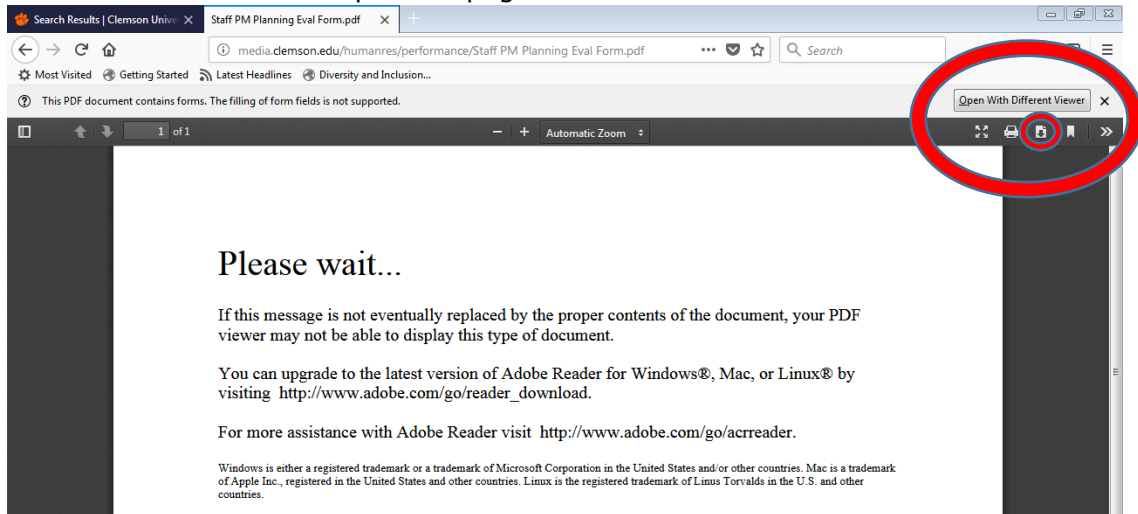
Search Results | Clemson Unive ×
Staff PM Planning Eval Form.pdf ×

media.clemson.edu/humanres/performance/Staff PM Planning Eval Form.pdf
Search

Most Visited   Getting Started   Latest Headlines   Diversity and Inclusion...

This PDF document contains forms. The filling of form fields is not supported.
Open With Different Viewer ×

1 of 1
Automatic Zoom

Please wait...

If this message is not eventually replaced by the proper contents of the document, your PDF viewer may not be able to display this type of document.

You can upgrade to the latest version of Adobe Reader for Windows®, Mac, or Linux® by visiting http://www.adobe.com/go/reader_download.

For more assistance with Adobe Reader visit http://www.adobe.com/go/acrreader.

Windows is either a registered trademark or a trademark of Microsoft Corporation in the United States and/or other countries. Mac is a trademark of Apple Inc., registered in the United States and other countries. Linux is the registered trademark of Linus Torvalds in the U.S. and other countries.